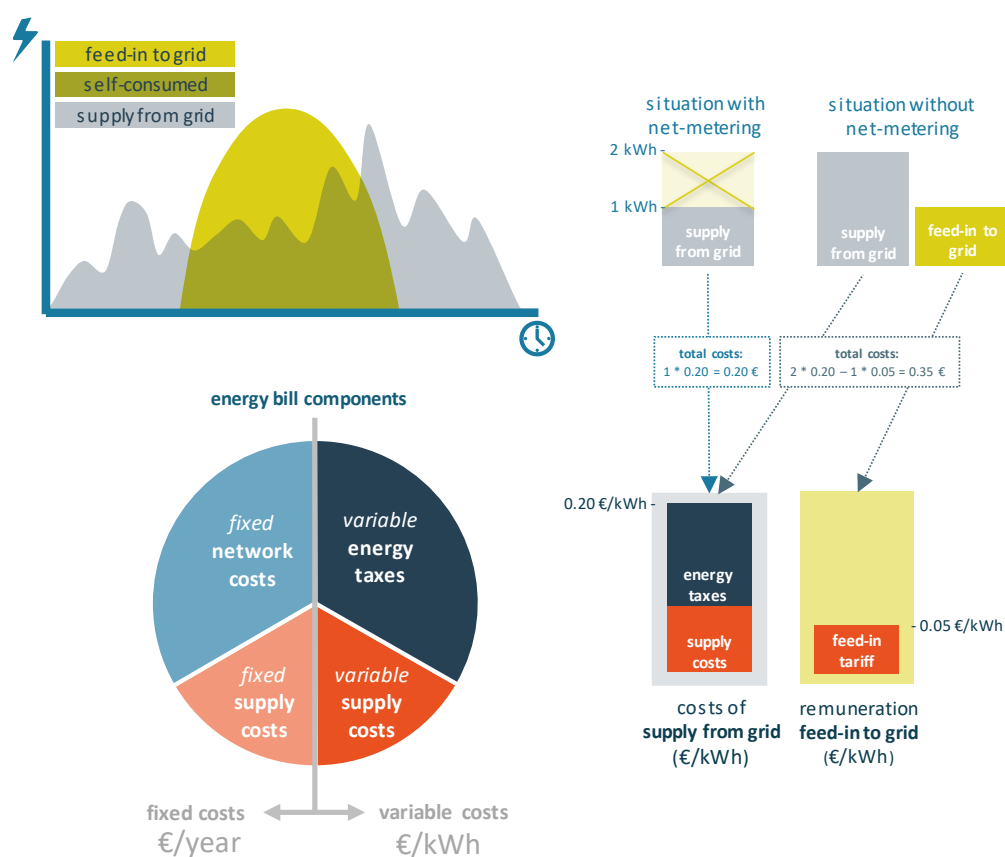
feed-in to grid
self-consumed
supply from grid

situation with net-metering

situation without net-metering

2 kWh

1 kWh

supply from grid

supply from grid

feed-in to grid

total costs:
1 * 0.20 = 0.20 €

total costs:
2 * 0.20 – 1 * 0.05 = 0.35 €

energy bill components

*fixed* network costs

*variable* energy taxes

*fixed* supply costs

*variable* supply costs

fixed costs
€/year

variable costs
€/kWh

0.20 €/kWh

energy taxes

supply costs

feed-in tariff

0.05 €/kWh

costs of **supply from grid** (€/kWh)

remuneration **feed-in to grid** (€/kWh)